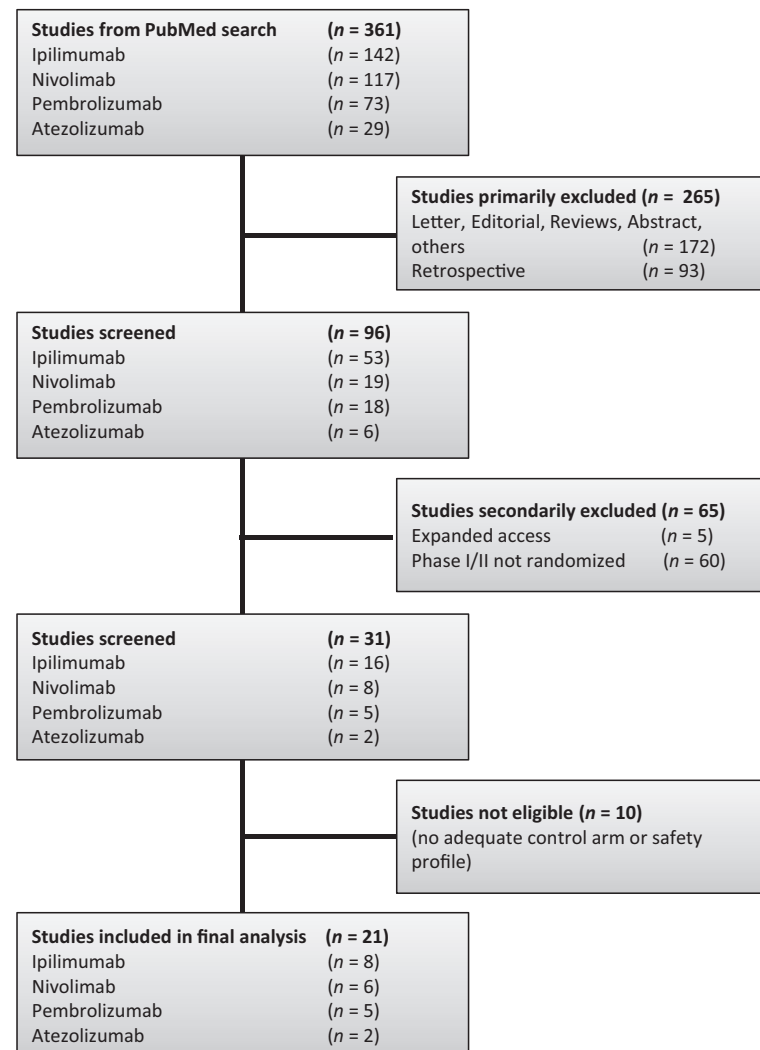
**Studies from PubMed search** (***n*** **= 361)**
Ipilimumab (*n* = 142)
Nivolimab (*n* = 117)
Pembrolizumab (*n* = 73)
Atezolizumab (*n* = 29)

**Studies primarily excluded (*n* = 265)**
Letter, Editorial, Reviews, Abstract, others (*n* = 172)
Retrospective (*n* = 93)

**Studies screened** (***n*** **= 96)**
Ipilimumab (*n* = 53)
Nivolimab (*n* = 19)
Pembrolizumab (*n* = 18)
Atezolizumab (*n* = 6)

**Studies secondarily excluded (*n* = 65)**
Expanded access (*n* = 5)
Phase I/II not randomized (*n* = 60)

**Studies screened** (***n*** **= 31)**
Ipilimumab (*n* = 16)
Nivolimab (*n* = 8)
Pembrolizumab (*n* = 5)
Atezolizumab (*n* = 2)

**Studies not eligible (*n* = 10)**
(no adequate control arm or safety profile)

**Studies included in final analysis** (***n*** **= 21)**
Ipilimumab (*n* = 8)
Nivolimab (*n* = 6)
Pembrolizumab (*n* = 5)
Atezolizumab (*n* = 2)